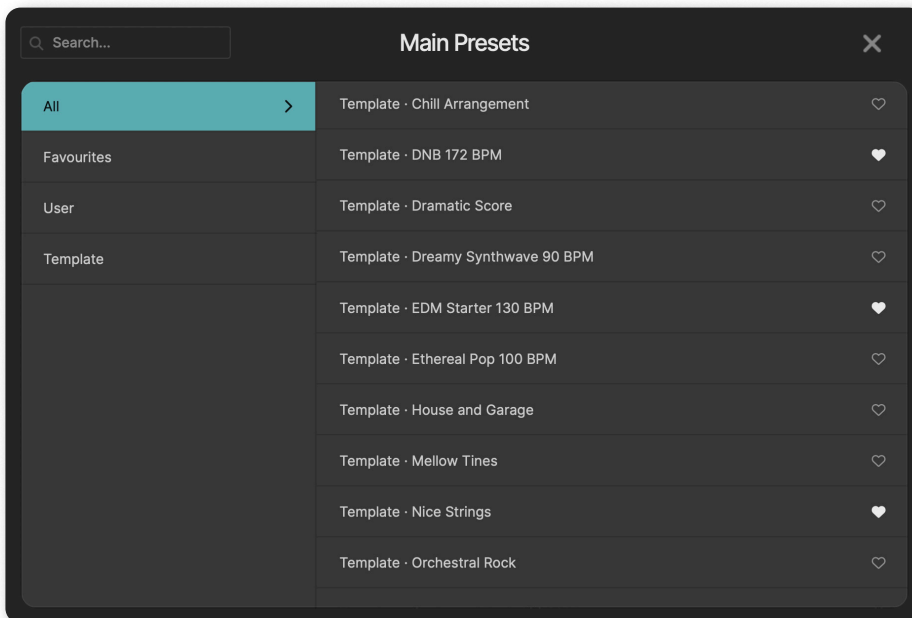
Search...

Main Presets

All

Favourites

User

Template

Template · Chill Arrangement

Template · DNB 172 BPM

Template · Dramatic Score

Template · Dreamy Synthwave 90 BPM

Template · EDM Starter 130 BPM

Template · Ethereal Pop 100 BPM

Template · House and Garage

Template · Mellow Tines

Template · Nice Strings

Template · Orchestral Rock